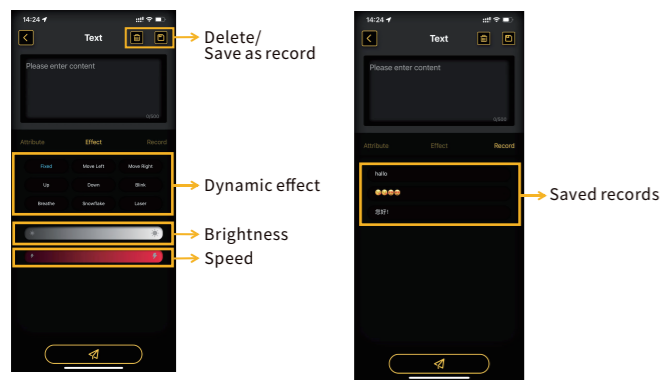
14:24

Text

Please enter content

0/500

Attribute Effect Record

Fixed Move Left Move Right
Up Down Blink
Breathe Snowflake Laser

Delete/
Save as record

Dynamic effect

Brightness

Speed

14:24

Text

Please enter content

0/500

Attribute Effect Record

hallo

😂😂😂

您好!

Saved records